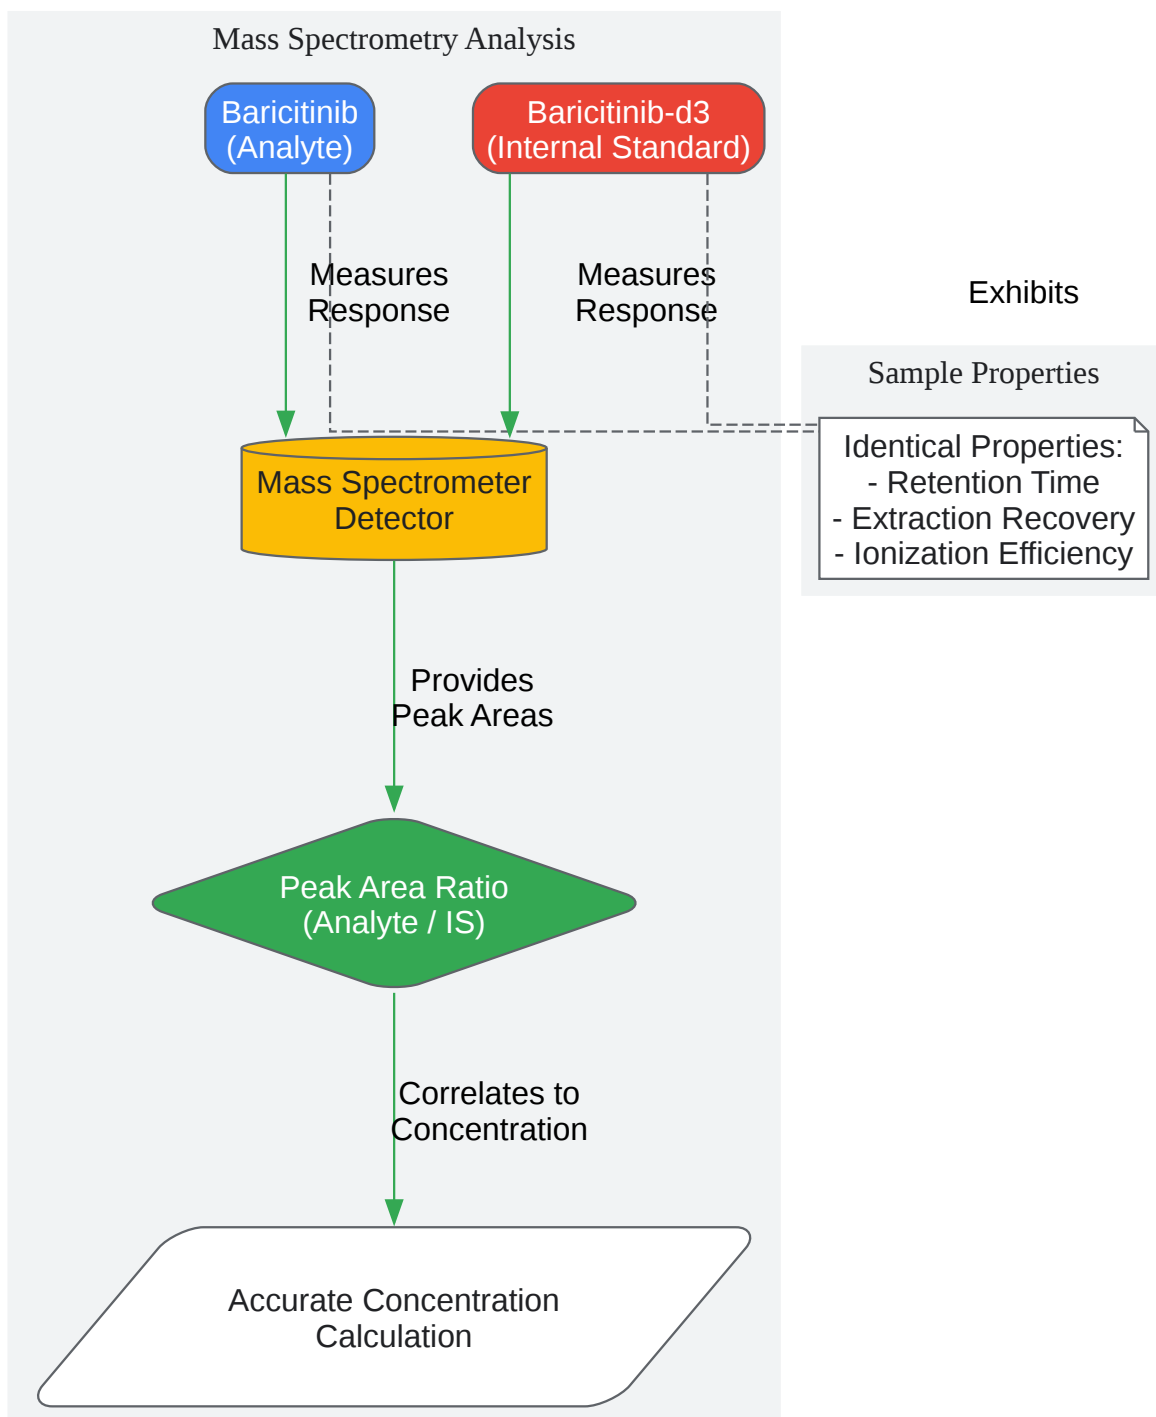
Mass Spectrometry Analysis

Baricitinib (Analyte)

Baricitinib-d3 (Internal Standard)

Measures Response

Measures Response

Exhibits

Sample Properties

Identical Properties:
- Retention Time
- Extraction Recovery
- Ionization Efficiency

Mass Spectrometer Detector

Provides Peak Areas

Peak Area Ratio (Analyte / IS)

Correlates to Concentration

Accurate Concentration Calculation